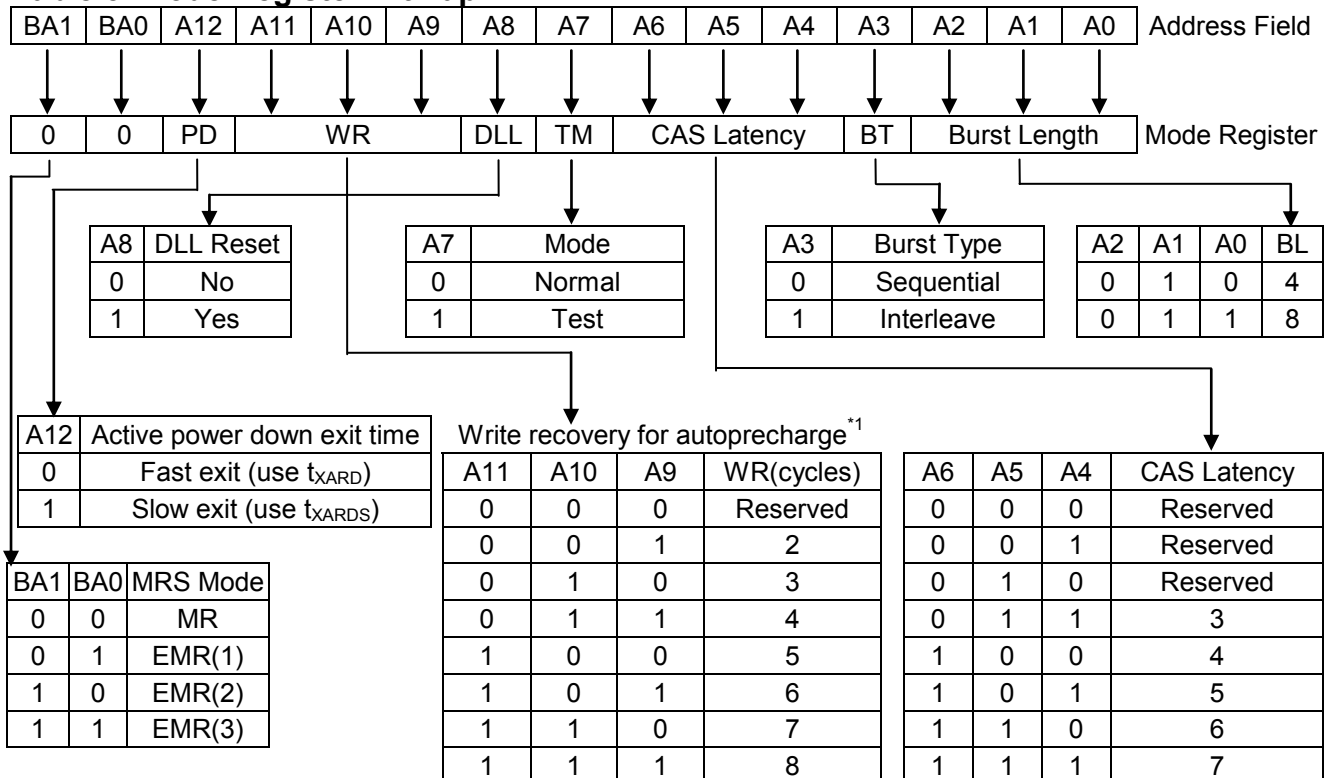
| BA1 | BA0 | A12 | A11 | A10 | A9 | A8 | A7 | A6 | A5 | A4 | A3 | A2 | A1 | A0 |
|---|---|---|---|---|---|---|---|---|---|---|---|---|---|---|

Address Field

| 0 | 0 | PD | WR | DLL | TM | CAS Latency | BT | Burst Length |
|---|---|---|---|---|---|---|---|---|

Mode Register

| A8 | DLL Reset |
|---|---|
| 0 | No |
| 1 | Yes |

| A7 | Mode |
|---|---|
| 0 | Normal |
| 1 | Test |

| A3 | Burst Type |
|---|---|
| 0 | Sequential |
| 1 | Interleave |

| A2 | A1 | A0 | BL |
|---|---|---|---|
| 0 | 1 | 0 | 4 |
| 0 | 1 | 1 | 8 |

| A12 | Active power down exit time |
|---|---|
| 0 | Fast exit (use $t_{XARD}$) |
| 1 | Slow exit (use $t_{XARDS}$) |

Write recovery for autoprecharge$^{*1}$

| A11 | A10 | A9 | WR(cycles) |
|---|---|---|---|
| 0 | 0 | 0 | Reserved |
| 0 | 0 | 1 | 2 |
| 0 | 1 | 0 | 3 |
| 0 | 1 | 1 | 4 |
| 1 | 0 | 0 | 5 |
| 1 | 0 | 1 | 6 |
| 1 | 1 | 0 | 7 |
| 1 | 1 | 1 | 8 |

| A6 | A5 | A4 | CAS Latency |
|---|---|---|---|
| 0 | 0 | 0 | Reserved |
| 0 | 0 | 1 | Reserved |
| 0 | 1 | 0 | Reserved |
| 0 | 1 | 1 | 3 |
| 1 | 0 | 0 | 4 |
| 1 | 0 | 1 | 5 |
| 1 | 1 | 0 | 6 |
| 1 | 1 | 1 | 7 |

| BA1 | BA0 | MRS Mode |
|---|---|---|
| 0 | 0 | MR |
| 0 | 1 | EMR(1) |
| 1 | 0 | EMR(2) |
| 1 | 1 | EMR(3) |